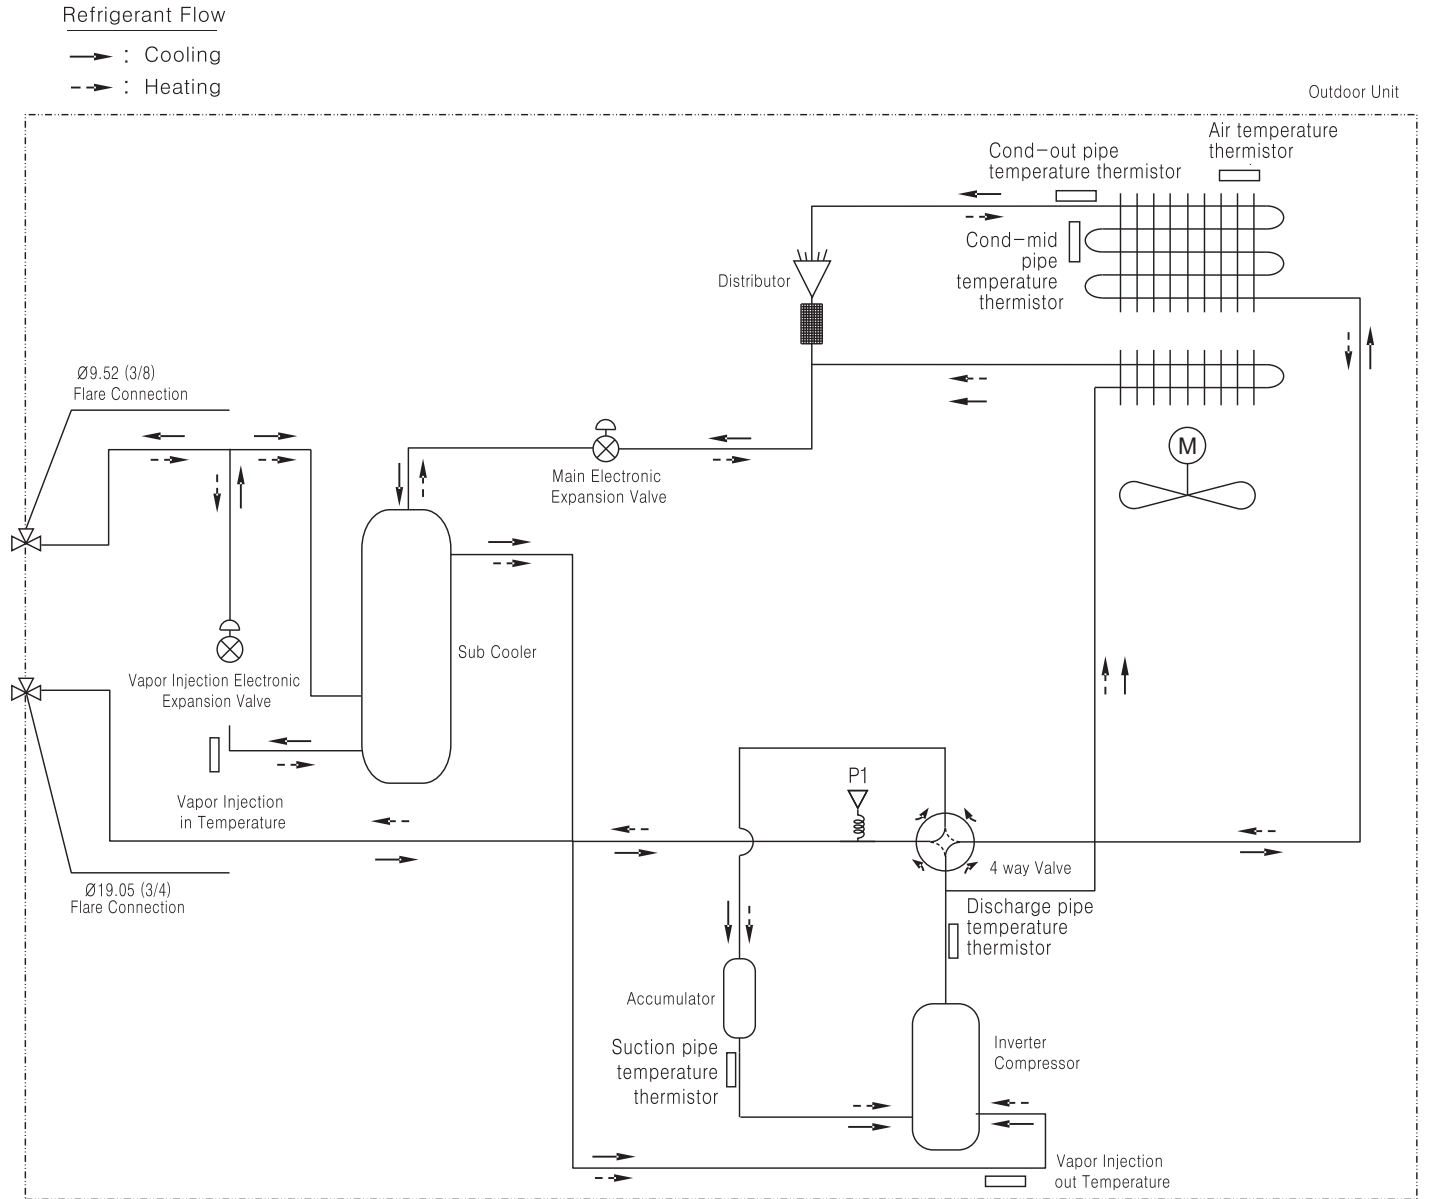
Refrigerant Flow

: Cooling

: Heating

Outdoor Unit

Cond-out pipe temperature thermistor

Air temperature thermistor

Cond-mid pipe temperature thermistor

Distributor

Ø9.52 (3/8) Flare Connection

Main Electronic Expansion Valve

M

Sub Cooler

Vapor Injection Electronic Expansion Valve

Vapor Injection in Temperature

P1

4 way Valve

Ø19.05 (3/4) Flare Connection

Discharge pipe temperature thermistor

Accumulator

Suction pipe temperature thermistor

Inverter Compressor

Vapor Injection out Temperature